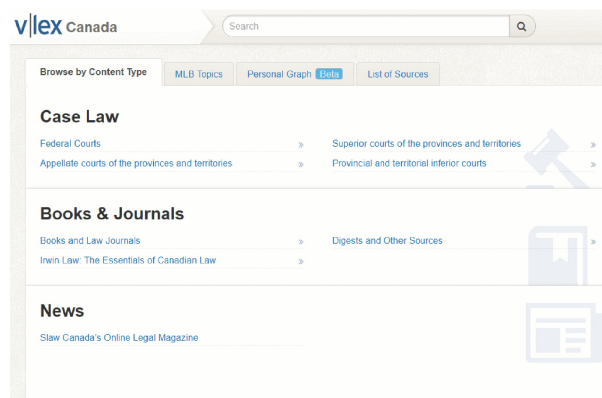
v|lex Canada

Search

Browse by Content Type | MLB Topics | Personal Graph Beta | List of Sources

Case Law

Federal Courts »
Appellate courts of the provinces and territories »
Superior courts of the provinces and territories »
Provincial and territorial inferior courts »

Books & Journals

Books and Law Journals »
Irwin Law: The Essentials of Canadian Law »
Digests and Other Sources »

News

Slaw Canada's Online Legal Magazine